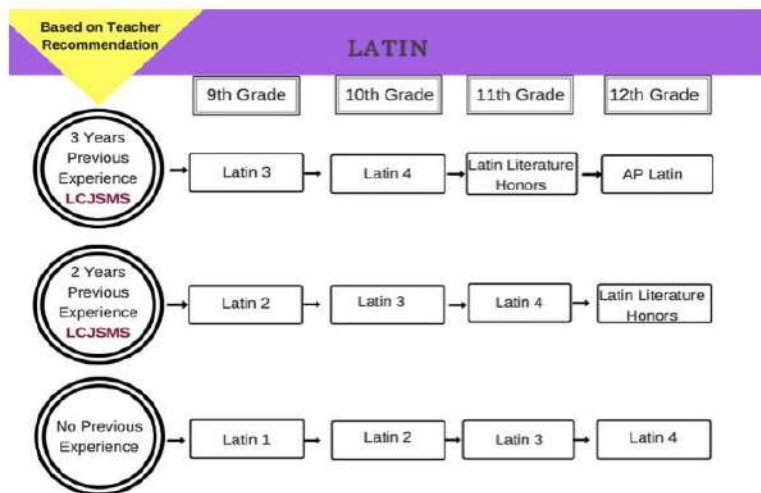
Based on Teacher Recommendation

LATIN

9th Grade
10th Grade
11th Grade
12th Grade

3 Years Previous Experience LCJSMS
Latin 3
Latin 4
Latin Literature Honors
AP Latin

2 Years Previous Experience LCJSMS
Latin 2
Latin 3
Latin 4
Latin Literature Honors

No Previous Experience
Latin 1
Latin 2
Latin 3
Latin 4